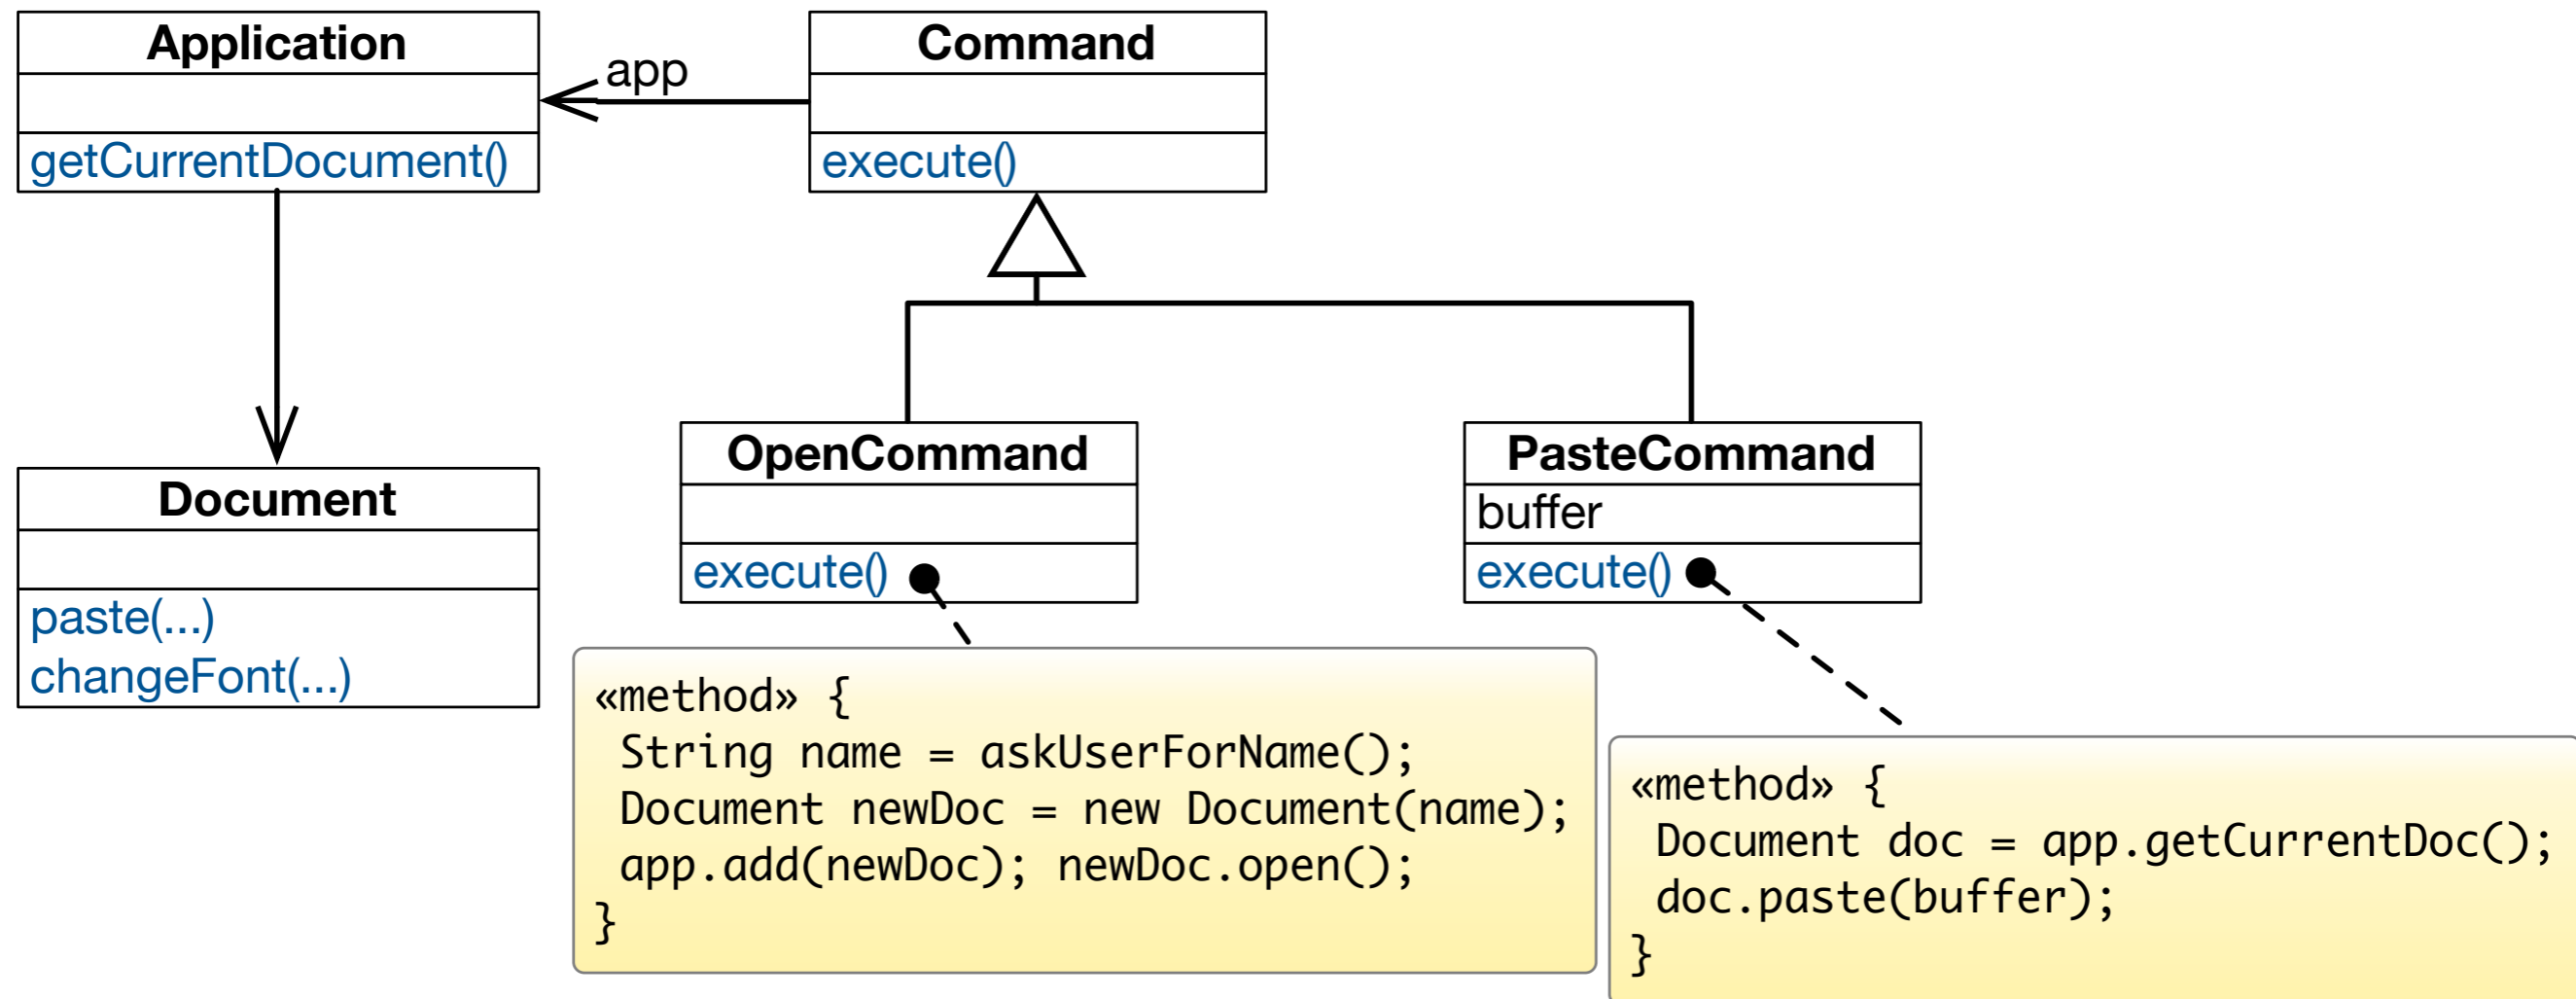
Application

getCurrentDocument()

app

Command

execute()

Document

paste(...)
changeFont(...)

OpenCommand

execute()

PasteCommand
buffer
execute()

«method» {
 String name = askUserForName();
 Document newDoc = new Document(name);
 app.add(newDoc); newDoc.open();
}

«method» {
 Document doc = app.getCurrentDoc();
 doc.paste(buffer);
}